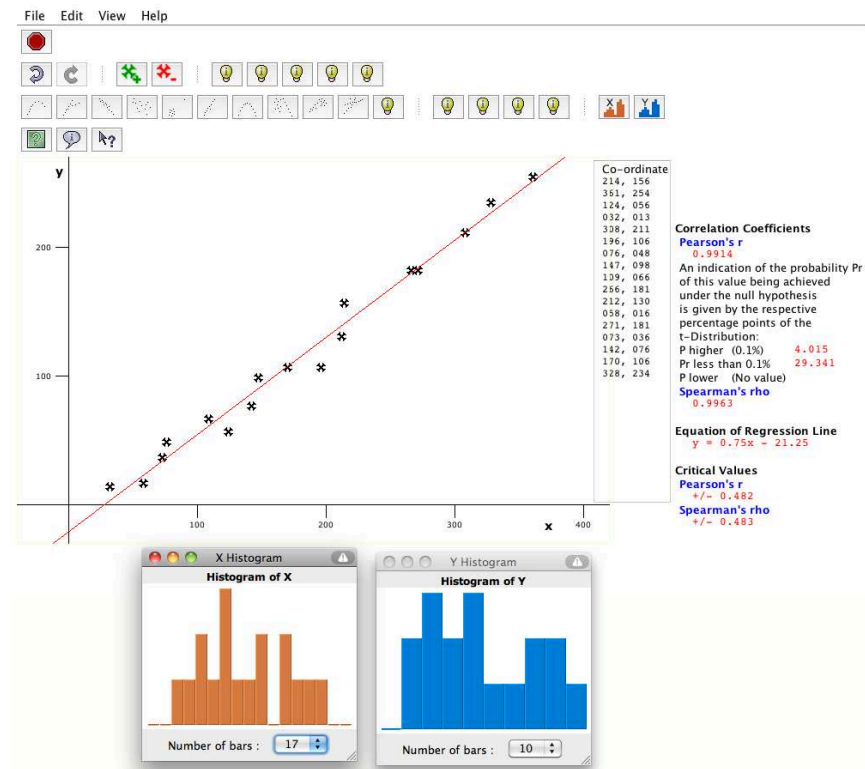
File Edit View Help

y

200

100

100 200 300 x 400

Co-ordinate
214, 156
351, 254
124, 056
032, 013
308, 211
196, 106
076, 048
147, 098
109, 066
256, 181
212, 130
058, 016
271, 181
073, 036
142, 076
170, 106
328, 234

Correlation Coefficients
Pearson's r
0.9914
An indication of the probability Pr of this value being achieved under the null hypothesis is given by the respective percentage points of the t-Distribution:
P higher (0.1%) 4.015
Pr less than 0.1% 29.341
P lower (No value)
Spearman's rho
0.9963

Equation of Regression Line
y = 0.75x - 21.25

Critical Values
Pearson's r
+/- 0.482
Spearman's rho
+/- 0.483

X Histogram
Histogram of X
Number of bars : 17

Y Histogram
Histogram of Y
Number of bars : 10